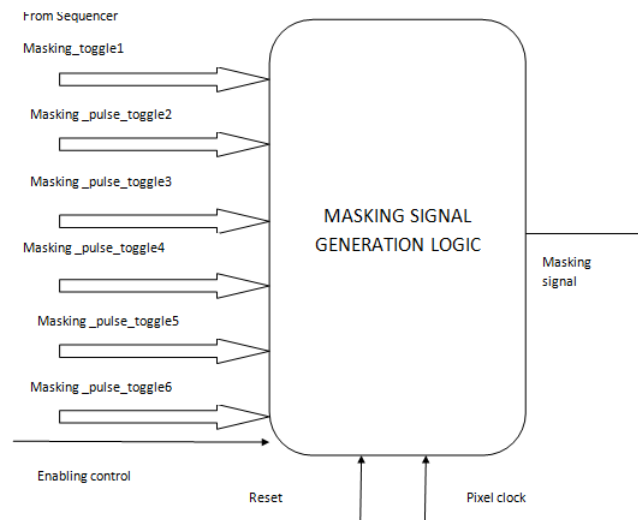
From Sequencer

Masking_toggle1

Masking _pulse_toggle2

Masking _pulse_toggle3

Masking _pulse_toggle4

Masking _pulse_toggle5

Masking _pulse_toggle6

Enabling control

MASKING SIGNAL GENERATION LOGIC

Masking signal

Reset

Pixel clock